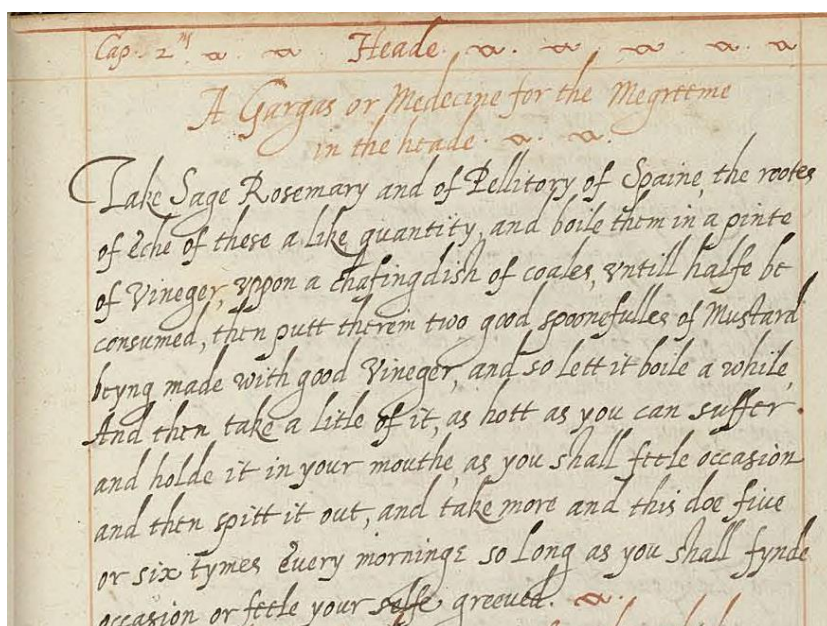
Cap. 2^m. Heade.

A Gargas or Medecine for the Megrime in the heade.

Take Sage Rosemary and of Pellitory of Spaine, the rootes of eche of these a like quantity, and boile them in a pinte of Vinegar, uppon a chafingdish of coales, untill halfe be consumed, then putt therein two good spoonefulles of Mustard beyng made with good Vinegar, and so lett it boile a while. And then take a litle of it, as hott as you can suffer. and holde it in your mouthe as you shall feele occasion and then spitt it out, and take more and this doe fiue or six tymes euery morninge so long as you shall fynde occasion or feele your selfe greeued.